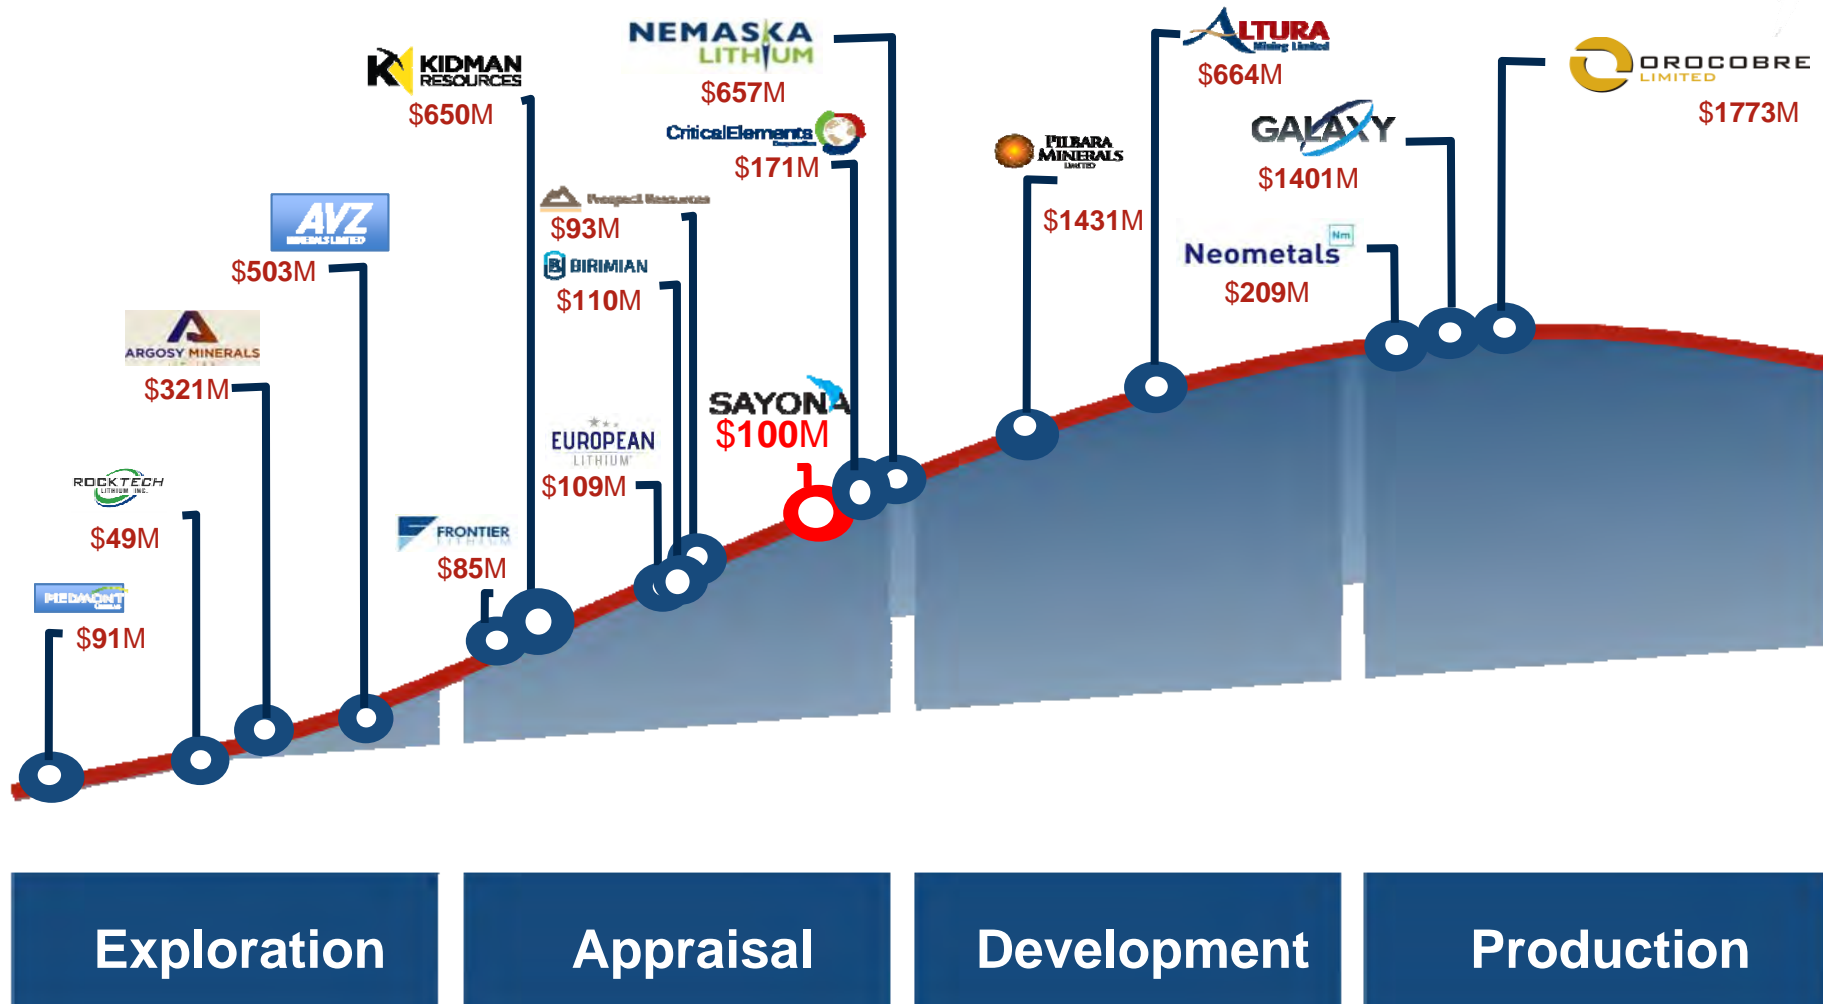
NEMASKA LITHIUM
$657M

KIDMAN RESOURCES
$650M

ALTURA Mining Limited
$664M

OROCOBRE LIMITED
$1773M

CriticalElements
$171M

GALAXY
$1401M

PILBARA MINERALS LIMITED
$1431M

AVZ MINERALS LIMITED
$503M

Prospect Resources
$93M

BIRIMIAN
$110M

Neometals
$209M

ARGOSY MINERALS
$321M

SAYONA
$100M

EUROPEAN LITHIUM
$109M

ROCKTECH LITHIUM INC.
$49M

FRONTIER LITHIUM
$85M

PIEDMONT
$91M

Exploration

Appraisal

Development

Production